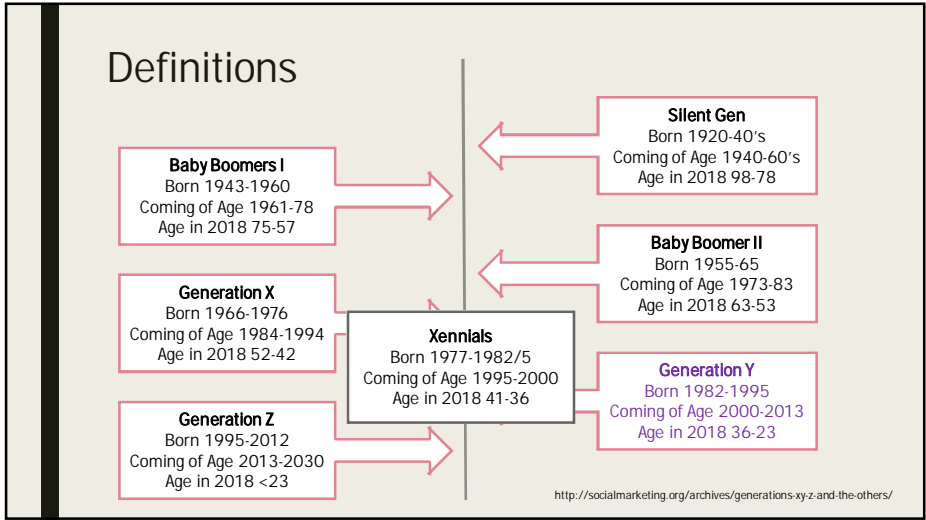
Definitions

Silent Gen
Born 1920-40's
Coming of Age 1940-60's
Age in 2018 98-78

Baby Boomers I
Born 1943-1960
Coming of Age 1961-78
Age in 2018 75-57

Baby Boomer II
Born 1955-65
Coming of Age 1973-83
Age in 2018 63-53

Generation X
Born 1966-1976
Coming of Age 1984-1994
Age in 2018 52-42

Xennials
Born 1977-1982/5
Coming of Age 1995-2000
Age in 2018 41-36

Generation Y
Born 1982-1995
Coming of Age 2000-2013
Age in 2018 36-23

Generation Z
Born 1995-2012
Coming of Age 2013-2030
Age in 2018 <23

http://socialmarketing.org/archives/generations-xy-z-and-the-others/